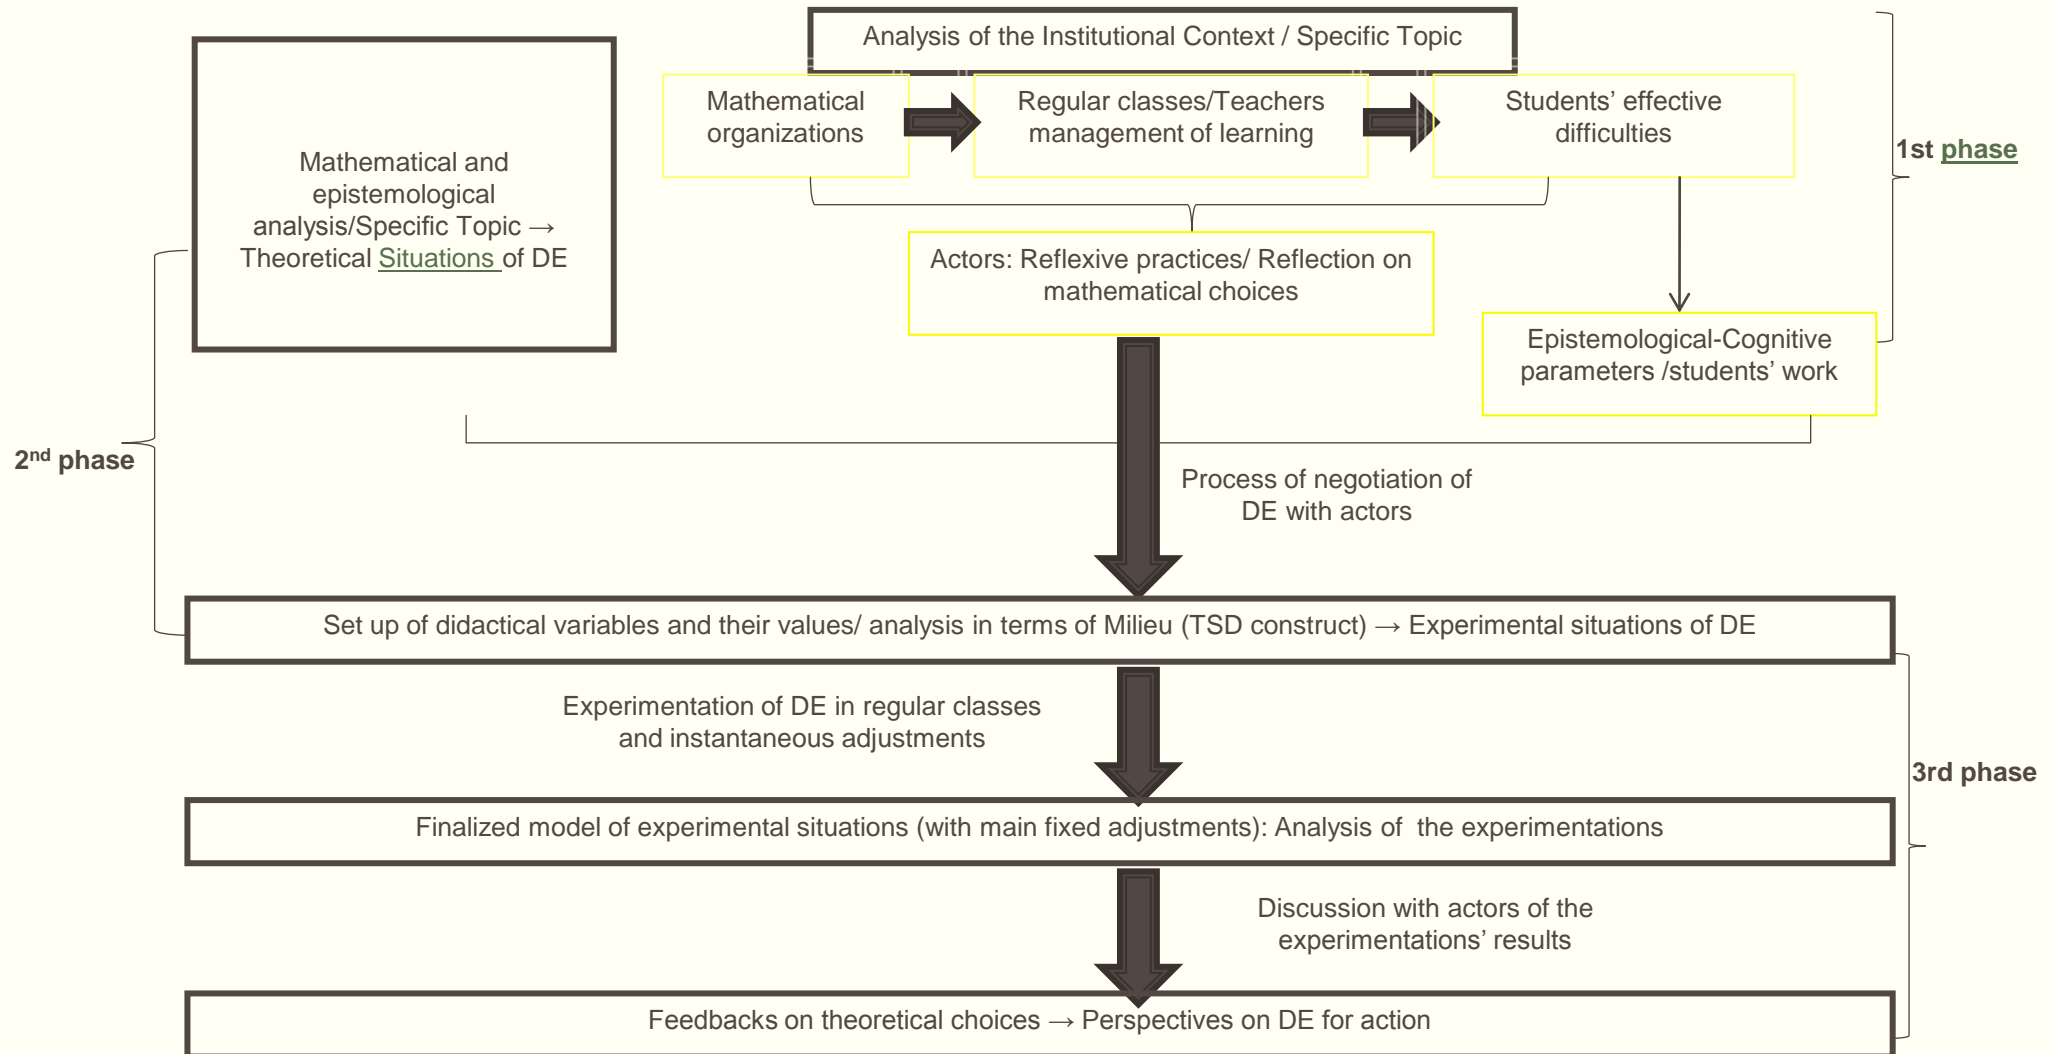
Analysis of the Institutional Context / Specific Topic

Mathematical organizations

Regular classes/Teachers management of learning

Students' effective difficulties

1st phase

Mathematical and epistemological analysis/Specific Topic → Theoretical Situations of DE

Actors: Reflexive practices/ Reflection on mathematical choices

Epistemological-Cognitive parameters /students' work

2nd phase

Process of negotiation of DE with actors

Set up of didactical variables and their values/ analysis in terms of Milieu (TSD construct) → Experimental situations of DE

Experimentation of DE in regular classes and instantaneous adjustments

3rd phase

Finalized model of experimental situations (with main fixed adjustments): Analysis of the experimentations

Discussion with actors of the experimentations' results

Feedbacks on theoretical choices → Perspectives on DE for action